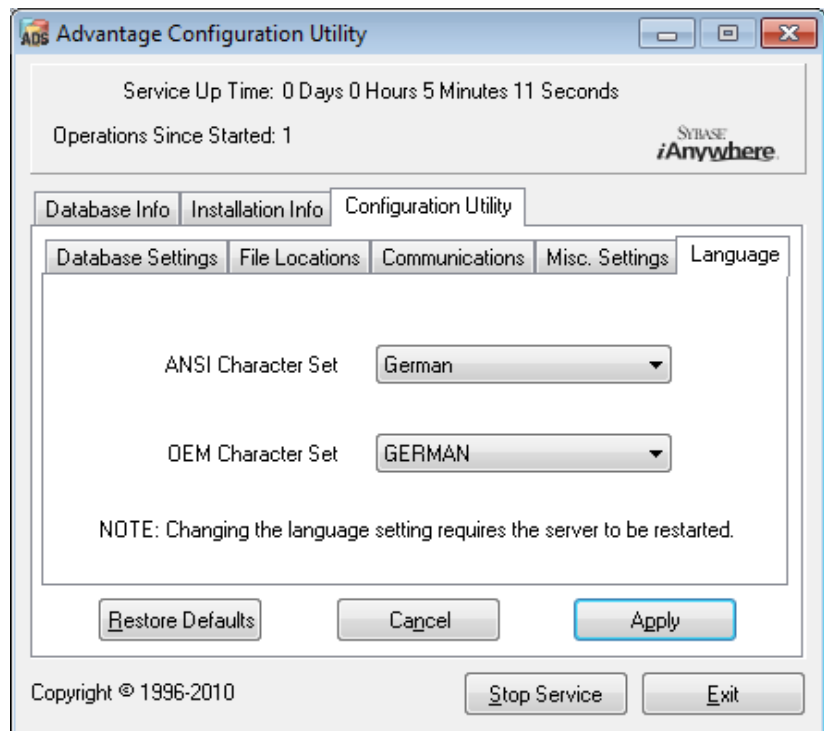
ADS Advantage Configuration Utility

Service Up Time: 0 Days 0 Hours 5 Minutes 11 Seconds

Operations Since Started: 1

SYBASE iAnywhere

Database Info | Installation Info | Configuration Utility

Database Settings | File Locations | Communications | Misc. Settings | Language

ANSI Character Set German

OEM Character Set GERMAN

NOTE: Changing the language setting requires the server to be restarted.

Restore Defaults Cancel Apply

Copyright © 1996-2010 Stop Service Exit